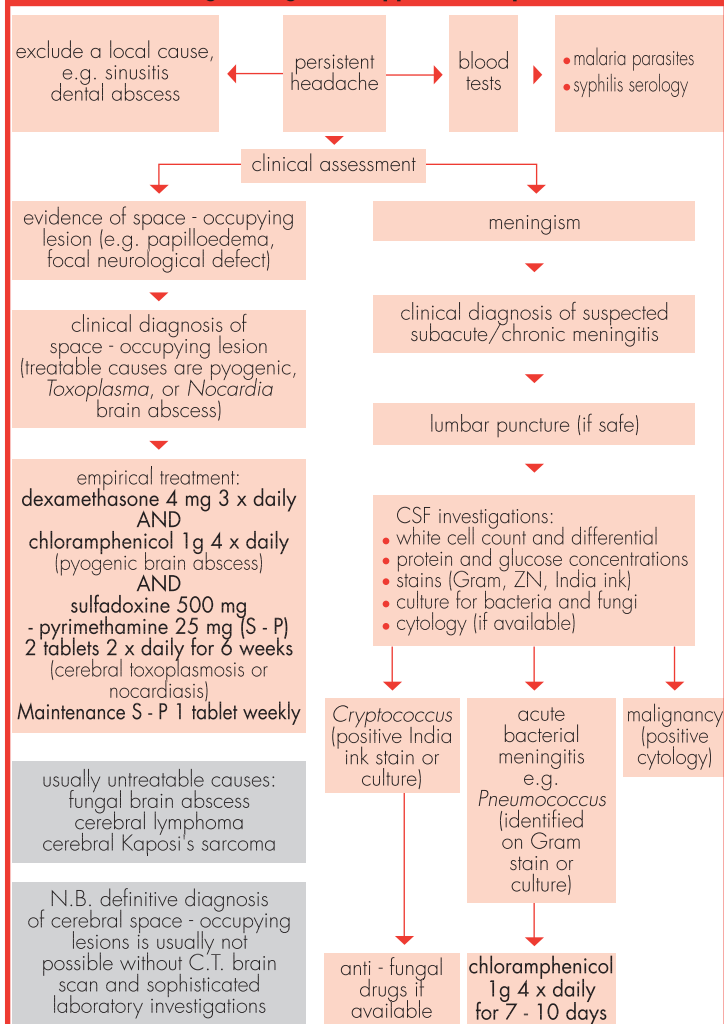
exclude a local cause, e.g. sinusitis dental abscess

persistent headache

blood tests

• malaria parasites
• syphilis serology

clinical assessment

evidence of space - occupying lesion (e.g. papilloedema, focal neurological defect)

clinical diagnosis of space - occupying lesion (treatable causes are pyogenic, *Toxoplasma*, or *Nocardia* brain abscess)

empirical treatment:
**dexamethasone 4 mg 3 x daily**
**AND**
**chloramphenicol 1g 4 x daily**
(pyogenic brain abscess)
**AND**
**sulfadoxine 500 mg - pyrimethamine 25 mg (S - P) 2 tablets 2 x daily for 6 weeks**
(cerebral toxoplasmosis or nocardiasis)
**Maintenance S - P 1 tablet weekly**

usually untreatable causes: fungal brain abscess cerebral lymphoma cerebral Kaposi's sarcoma

N.B. definitive diagnosis of cerebral space - occupying lesions is usually not possible without C.T. brain scan and sophisticated laboratory investigations

meningism

clinical diagnosis of suspected subacute/chronic meningitis

lumbar puncture (if safe)

CSF investigations:
• white cell count and differential
• protein and glucose concentrations
• stains (Gram, ZN, India ink)
• culture for bacteria and fungi
• cytology (if available)

*Cryptococcus* (positive India ink stain or culture)

acute bacterial meningitis e.g. *Pneumococcus* (identified on Gram stain or culture)

malignancy (positive cytology)

anti - fungal drugs if available

**chloramphenicol 1g 4 x daily for 7 - 10 days**